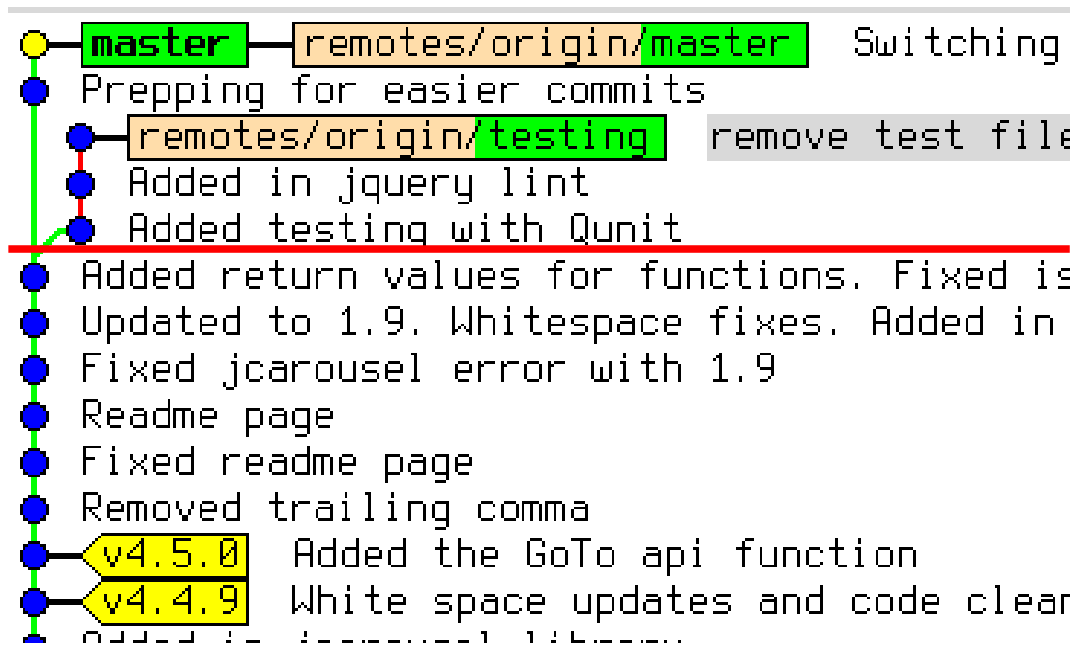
master remotes/origin/master Switching
Prepping for easier commits
remotes/origin/testing remove test file
Added in jquery lint
Added testing with Qunit
Added return values for functions. Fixed is
Updated to 1.9. Whitespace fixes. Added in
Fixed jcarousel error with 1.9
Readme page
Fixed readme page
Removed trailing comma
v4.5.0 Added the GoTo api function
v4.4.9 White space updates and code clear
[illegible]